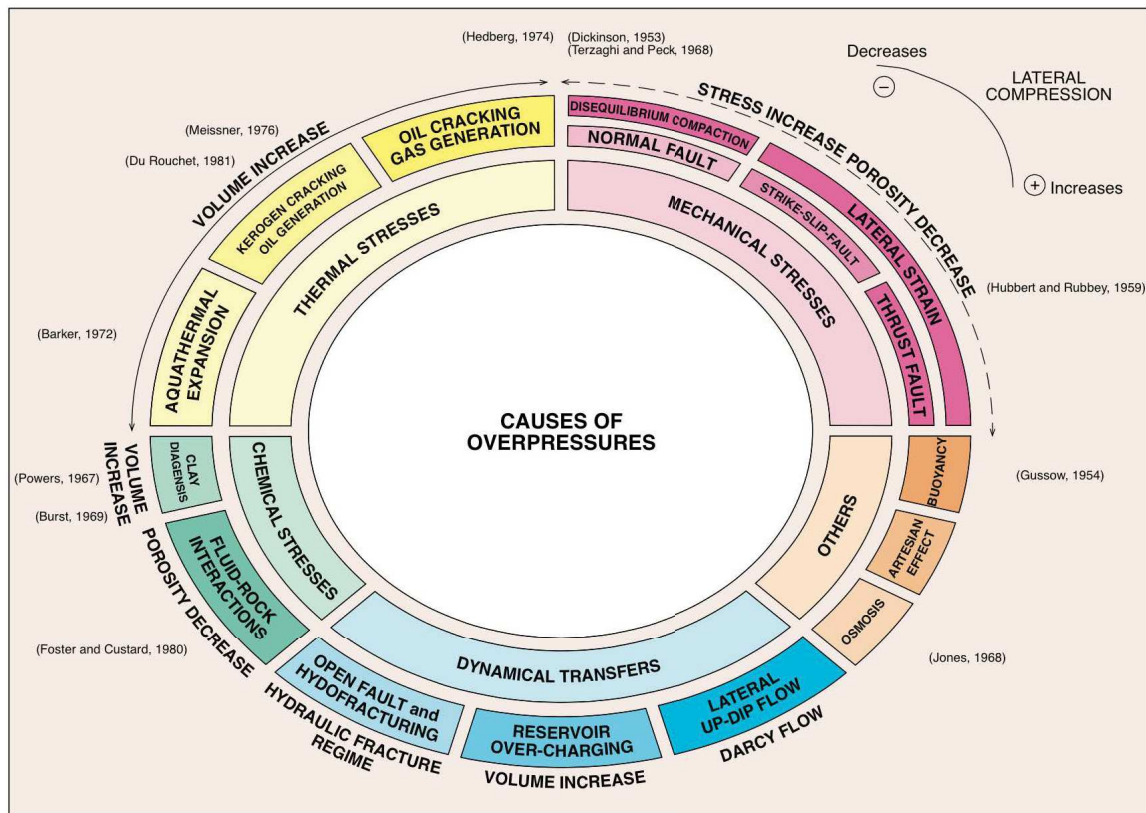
(Hedberg, 1974)

(Dickinson, 1953)
(Terzaghi and Peck, 1968)

Decreases

LATERAL COMPRESSION

Increases

(Meissner, 1976)

(Du Rouchet, 1981)

VOLUME INCREASE

OIL CRACKING GAS GENERATION

KEROGEN CRACKING OIL GENERATION

THERMAL STRESSES

AQUATHERMAL EXPANSION

(Barker, 1972)

DISEQUILIBRIUM COMPACTION

NORMAL FAULT

STRESS INCREASE POROSITY DECREASE

LATERAL STRAIN

STRIKE-SLIP-FAULT

MECHANICAL STRESSES

THRUST FAULT

(Hubbert and Rubbey, 1959)

CAUSES OF OVERPRESSURES

VOLUME INCREASE

(Powers, 1967)

(Burst, 1969)

CLAY DIAGENSIS

CHEMICAL STRESSES

FLUID-ROCK INTERACTIONS

POROSITY DECREASE

(Foster and Custard, 1980)

OTHERS

BUOYANCY

(Gussow, 1954)

ARTESIAN EFFECT

OSMOSIS

(Jones, 1968)

DYNAMICAL TRANSFERS

OPEN FAULT and HYDOFRACTURING

HYDRAULIC FRACTURE REGIME

RESERVOIR OVER-CHARGING

VOLUME INCREASE

LATERAL UP-DIP FLOW

DARCY FLOW